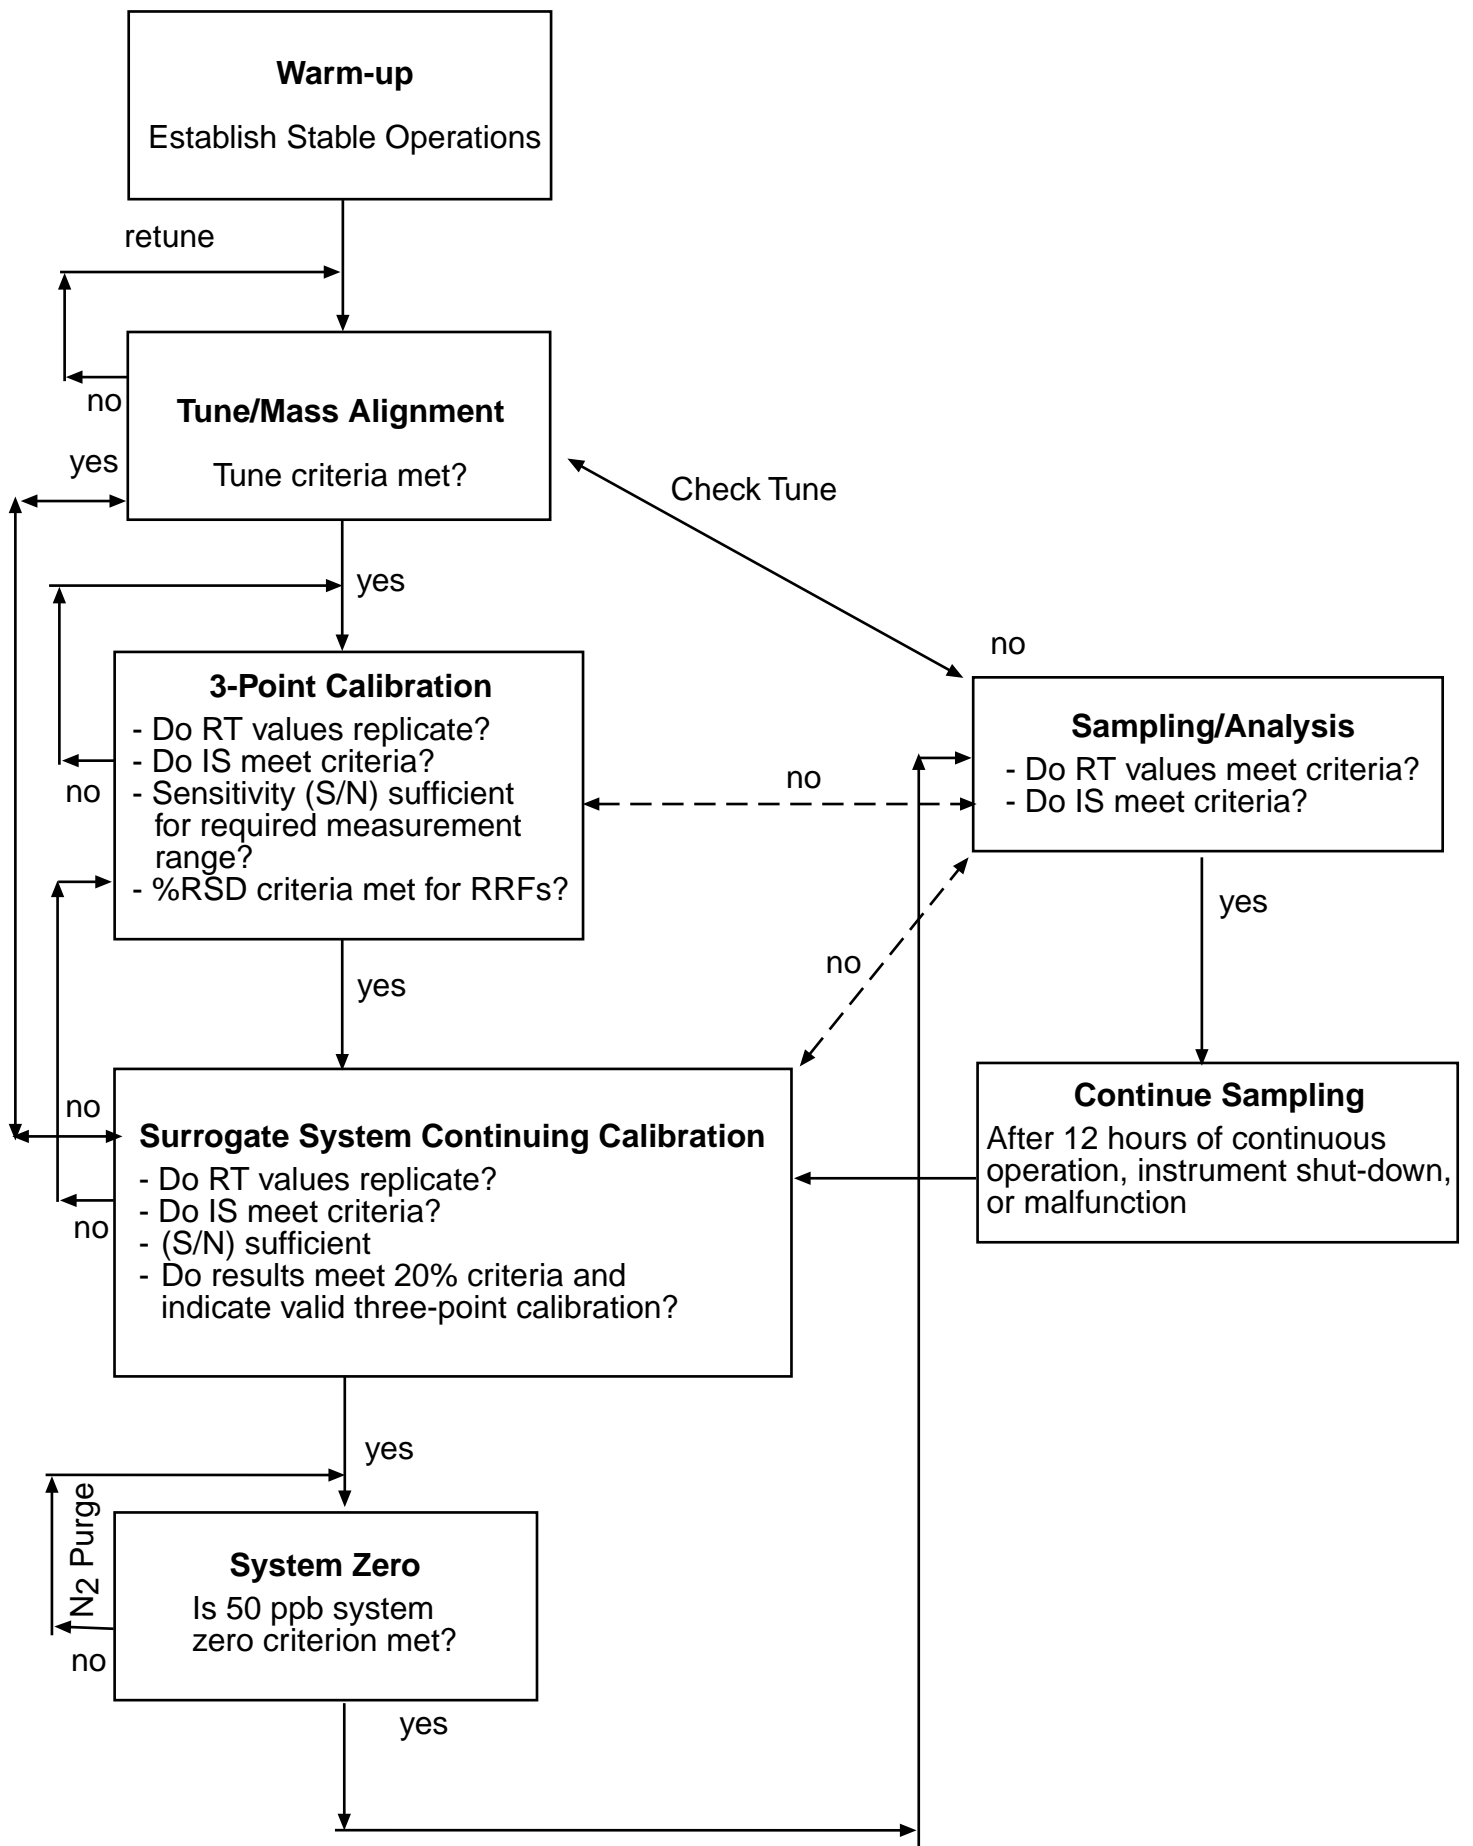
**Warm-up**

Establish Stable Operations

retune

no

**Tune/Mass Alignment**

yes

Tune criteria met?

Check Tune

yes

no

**3-Point Calibration**
- Do RT values replicate?
- Do IS meet criteria?
- Sensitivity (S/N) sufficient for required measurement range?
- %RSD criteria met for RRFs?

no

**Sampling/Analysis**
- Do RT values meet criteria?
- Do IS meet criteria?

no

yes

no

yes

no

**Surrogate System Continuing Calibration**
- Do RT values replicate?
- Do IS meet criteria?
- (S/N) sufficient
- Do results meet 20% criteria and indicate valid three-point calibration?

no

**Continue Sampling**

After 12 hours of continuous operation, instrument shut-down, or malfunction

yes

$N_2$ Purge

**System Zero**

Is 50 ppb system zero criterion met?

no

yes